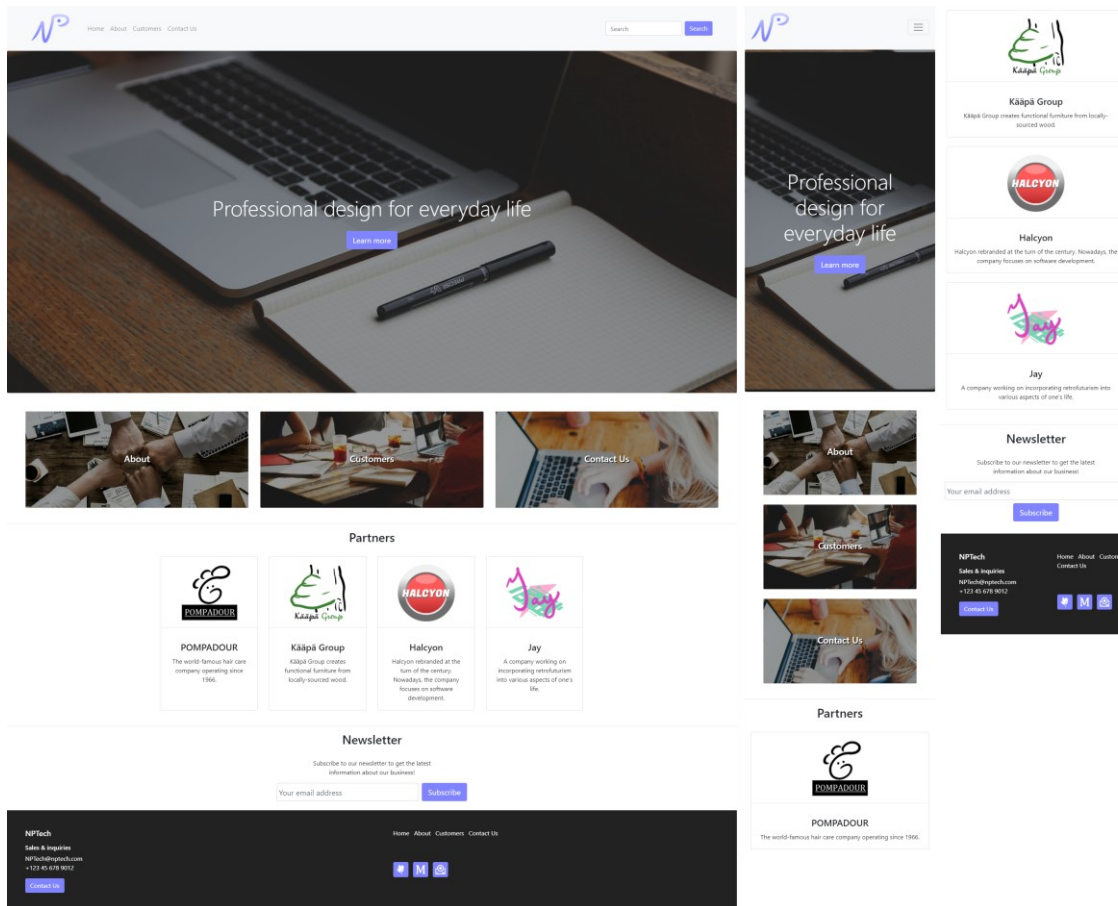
NP

Home About Customers Contact Us

Search

Search

Professional design for everyday life

Learn more

About

Customers

Contact Us

Partners

POMPADOUR

POMPADOUR

The world-famous hair care company operating since 1966.

Kääpä Group

Kääpä Group

Kääpä Group creates functional furniture from locally-sourced wood.

HALCYON

Halcyon

Halcyon rebranded at the turn of the century. Nowadays, the company focuses on software development.

Jay

Jay

A company working on incorporating retrofuturism into various aspects of one's life.

Newsletter

Subscribe to our newsletter to get the latest information about our business!

Your email address

Subscribe

NPTech

Sales & inquiries

NPTech@nptech.com

+123 45 678 9012

Contact Us

Home About Customers Contact Us

M

NP

Professional design for everyday life

Learn more

About

Customers

Contact Us

Partners

POMPADOUR

POMPADOUR

The world-famous hair care company operating since 1966.

Kääpä Group

Kääpä Group

Kääpä Group creates functional furniture from locally-sourced wood.

HALCYON

Halcyon

Halcyon rebranded at the turn of the century. Nowadays, the company focuses on software development.

Jay

Jay

A company working on incorporating retrofuturism into various aspects of one's life.

Newsletter

Subscribe to our newsletter to get the latest information about our business!

Your email address

Subscribe

NPTech

Sales & inquiries

NPTech@nptech.com

+123 45 678 9012

Contact Us

Home About Custom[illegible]

Contact Us

M